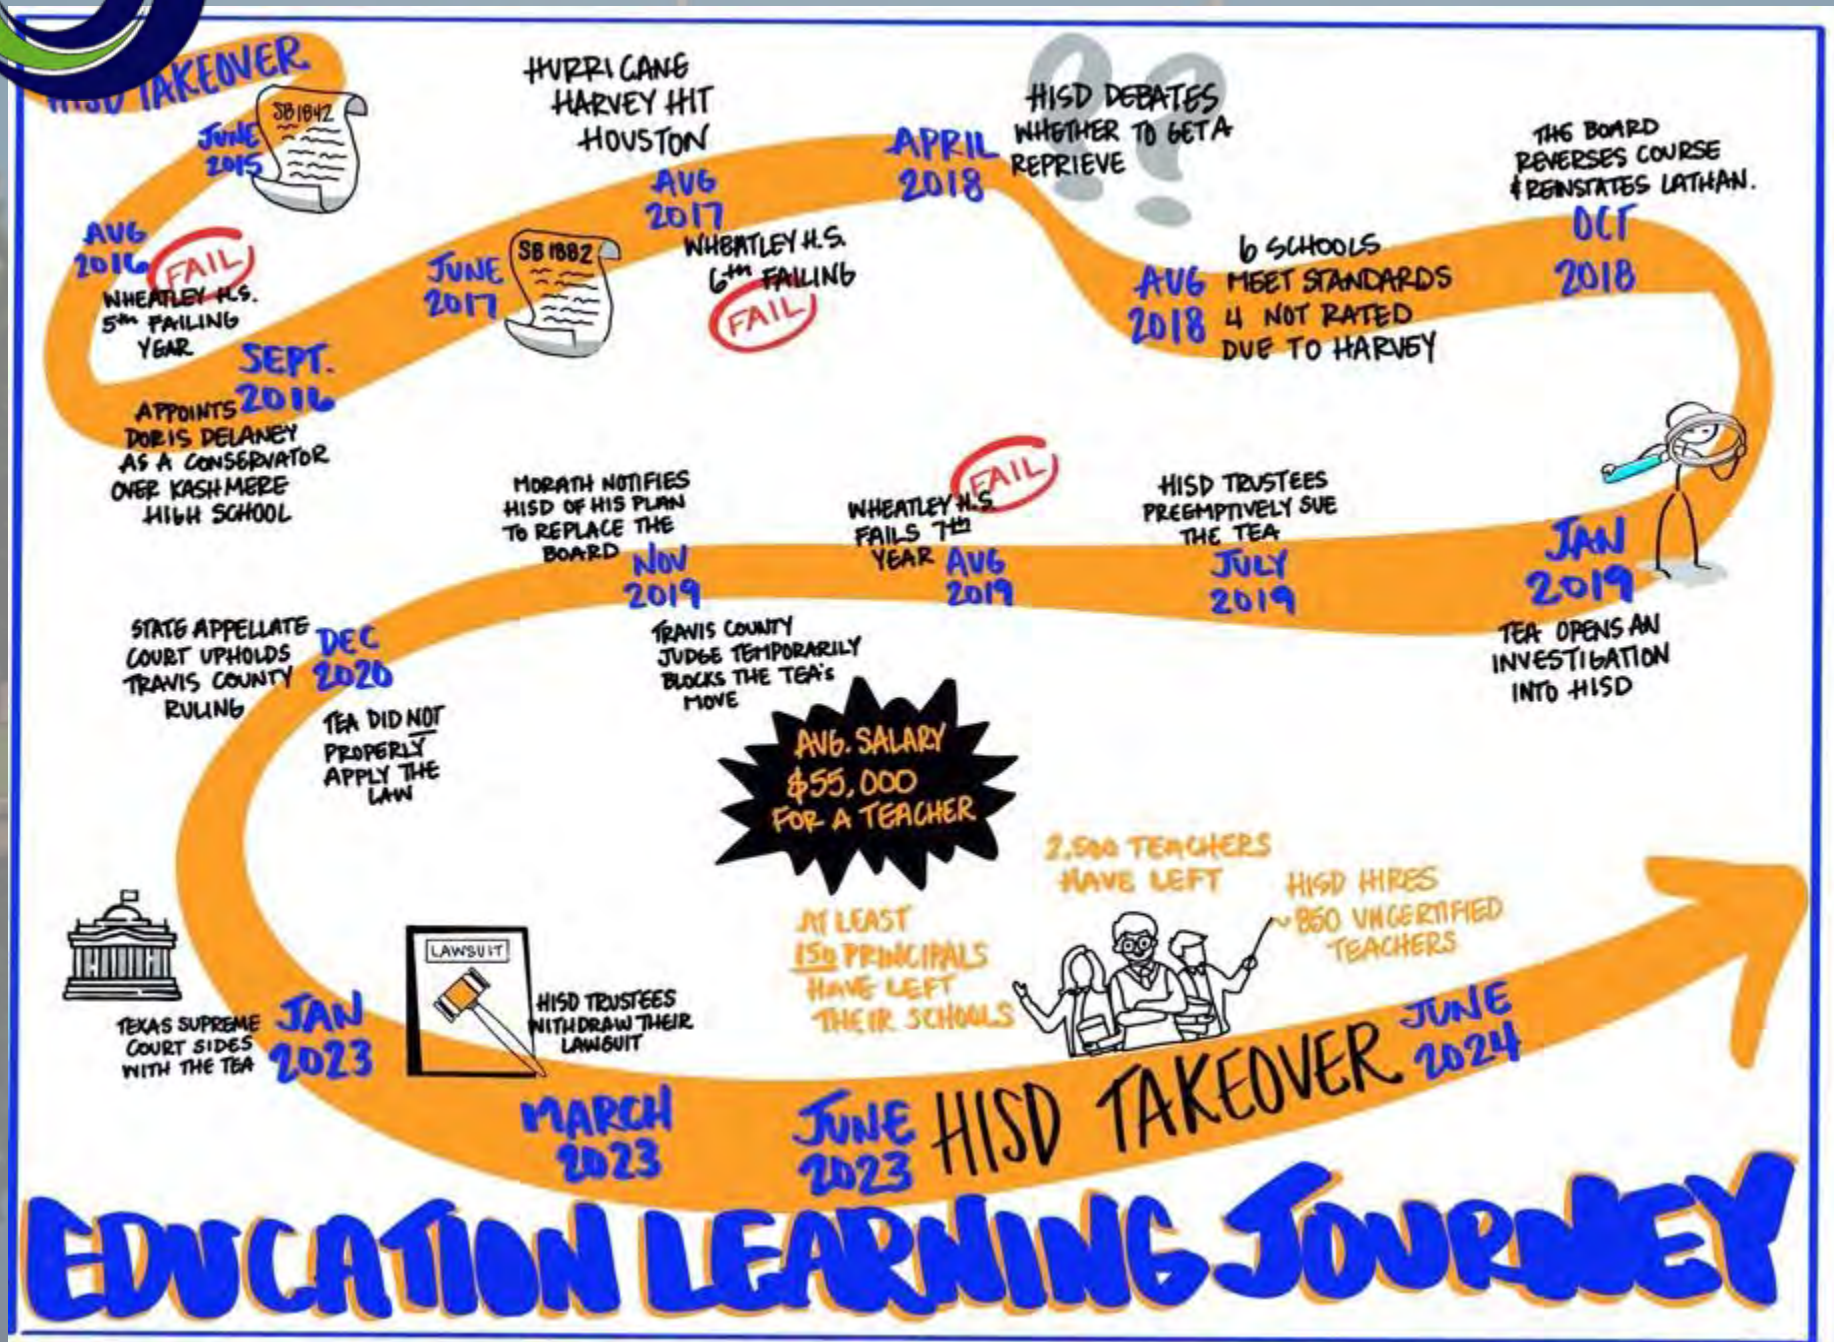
HISD TAKEOVER

JUNE 2015
SB1842

AUG 2016
FAIL
WHEATLEY H.S. 5th FAILING YEAR

SEPT. 2016
APPOINTS DORIS DELANEY AS A CONSERVATOR OVER KASHMERE HIGH SCHOOL

JUNE 2017
SB 1882

HURRICANE HARVEY HIT HOUSTON
AUG 2017

WHEATLEY H.S. 6th FAILING
FAIL

APRIL 2018
HISD DEBATES WHETHER TO GET A REPRIEVE

AUG 2018
6 SCHOOLS MEET STANDARDS
4 NOT RATED DUE TO HARVEY

THE BOARD REVERSES COURSE & REINSTATES LATHAN.
OCT 2018

JAN 2019
TEA OPENS AN INVESTIGATION INTO HISD

HISD TRUSTEES PREEMPTIVELY SUE THE TEA
JULY 2019

FAIL
WHEATLEY H.S. FAILS 7th YEAR
AUG 2019

MORATH NOTIFIES HISD OF HIS PLAN TO REPLACE THE BOARD
NOV 2019

TRAVIS COUNTY JUDGE TEMPORARILY BLOCKS THE TEA'S MOVE

STATE APPELLATE COURT UPHOLDS TRAVIS COUNTY RULING
DEC 2020
TEA DID NOT PROPERLY APPLY THE LAW

AVG. SALARY $55,000 FOR A TEACHER

TEXAS SUPREME COURT SIDES WITH THE TEA
JAN 2023

LAWSUIT
HISD TRUSTEES WITHDRAW THEIR LAWSUIT
MARCH 2023

AT LEAST 150 PRINCIPALS HAVE LEFT THEIR SCHOOLS

2,500 TEACHERS HAVE LEFT

HISD HIRES 850 UNCERTIFIED TEACHERS

JUNE 2023 HISD TAKEOVER JUNE 2024

EDUCATION LEARNING JOURNEY